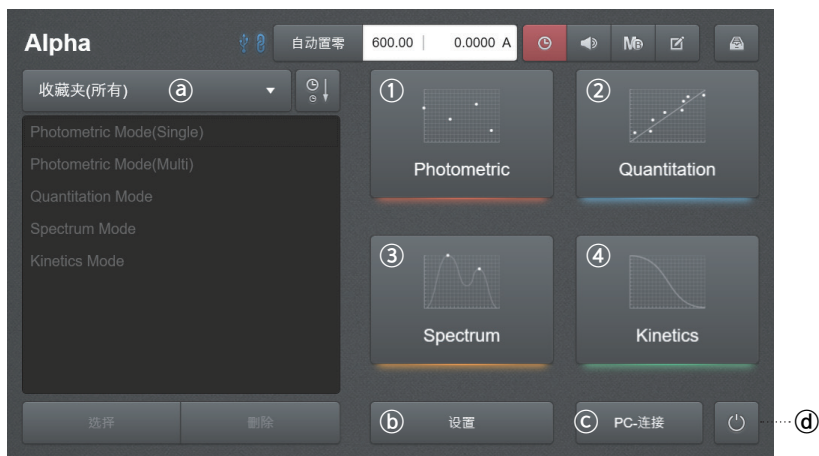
Alpha

自动置零

600.00 | 0.0000 A

MB

收藏夹(所有) ⓐ

Photometric Mode(Single)

Photometric Mode(Multi)

Quantitation Mode

Spectrum Mode

Kinetics Mode

① Photometric

② Quantitation

③ Spectrum

④ Kinetics

选择

删除

ⓑ 设置

ⓒ PC-连接

ⓓ